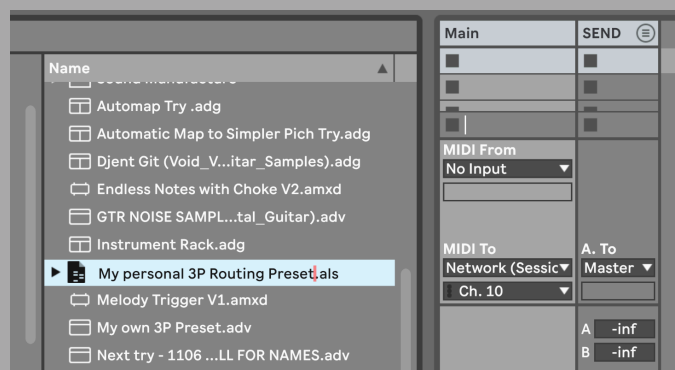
Name

Automap Try .adg

Automatic Map to Simpler Pich Try.adg

Djent Git (Void_V...itar_Samples).adg

Endless Notes with Choke V2.amxd

GTR NOISE SAMPL...tal_Guitar).adv

Instrument Rack.adg

My personal 3P Routing Preset.als

Melody Trigger V1.amxd

My own 3P Preset.adv

Next try - 1106 ...LL FOR NAMES.adv

Main

SEND

MIDI From

No Input

MIDI To

Network (Sessic

Ch. 10

A. To

Master

A -inf

B -inf